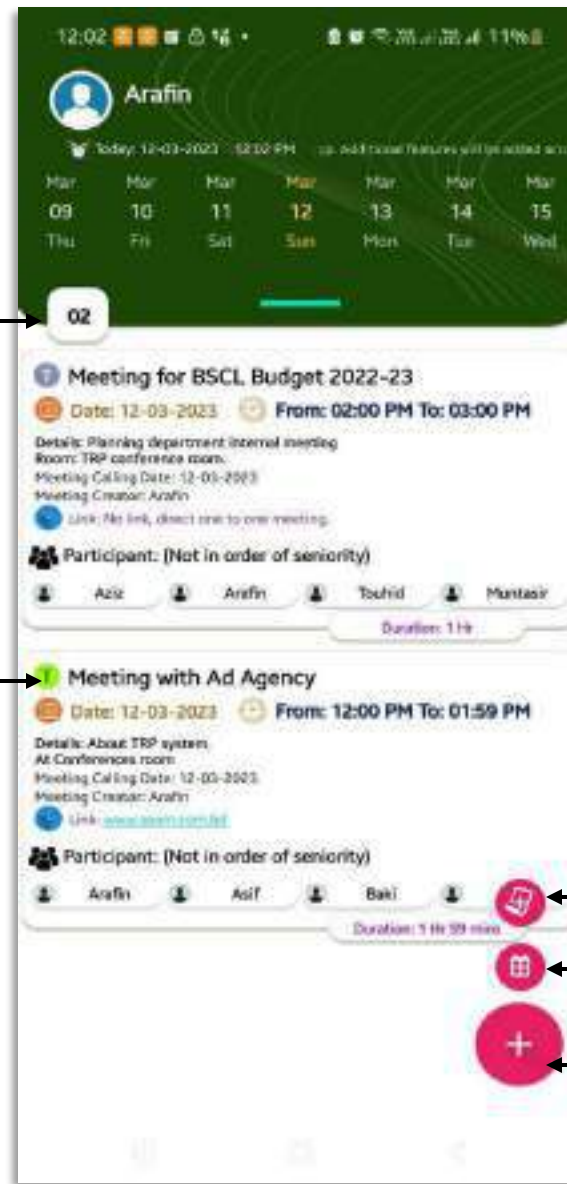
12:02 11%

Arafin

Today: 12-03-2023 12:02 PM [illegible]

Mar 09 Thu
Mar 10 Fri
Mar 11 Sat
Mar 12 Sun
Mar 13 Mon
Mar 14 Tue
Mar 15 Wed

02

Meeting for BSCL Budget 2022-23

Date: 12-03-2023 From: 02:00 PM To: 03:00 PM

Details: Planning department internal meeting
Room: TRP conference room.
Meeting Calling Date: 12-03-2023
Meeting Creator: Arafin
Link: No link, direct one to one meeting.

Participant: (Not in order of seniority)

Aziz Arafin Touhid Muntasir

Duration: 1 Hr

T Meeting with Ad Agency

Date: 12-03-2023 From: 12:00 PM To: 01:59 PM

Details: About TRP system
At Conferences room
Meeting Calling Date: 12-03-2023
Meeting Creator: Arafin
Link: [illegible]

Participant: (Not in order of seniority)

Arafin Asif Baki

Duration: 1 Hr 59 mins

+